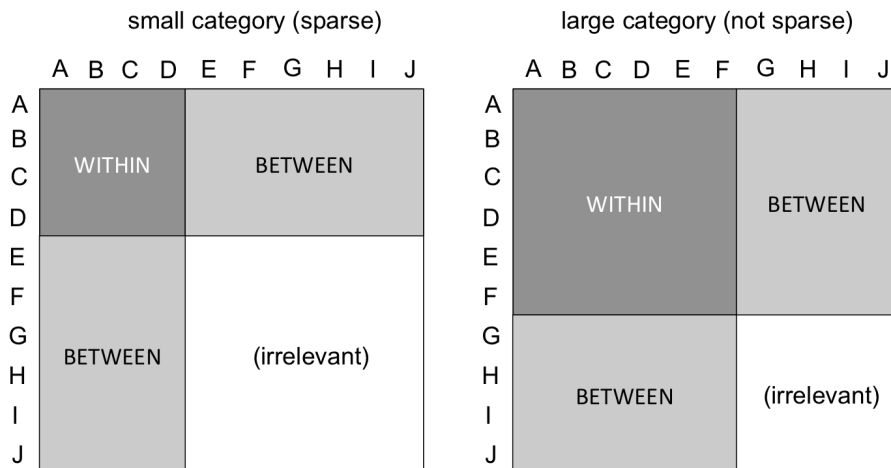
small category (sparse)

A B C D E F G H I J

A B C D E F G H I J

WITHIN

BETWEEN

BETWEEN

(irrelevant)

large category (not sparse)

A B C D E F G H I J

A B C D E F G H I J

WITHIN

BETWEEN

BETWEEN

(irrelevant)